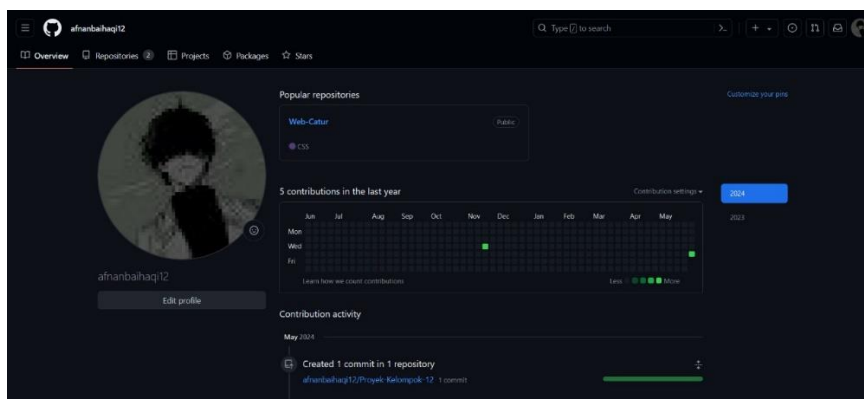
afnanbaihaqi12

Type / to search

Overview Repositories 2 Projects Packages Stars

Popular repositories

Customize your pins

Web-Catur

Public

CSS

5 contributions in the last year

Contribution settings

2024

2023

Jun Jul Aug Sep Oct Nov Dec Jan Feb Mar Apr May

Mon

Wed

Fri

Learn how we count contributions

Less More

afnanbaihaqi12

Edit profile

Contribution activity

May 2024

Created 1 commit in 1 repository

afnanbaihaqi12/Proyek-Kelompok-12 1 commit